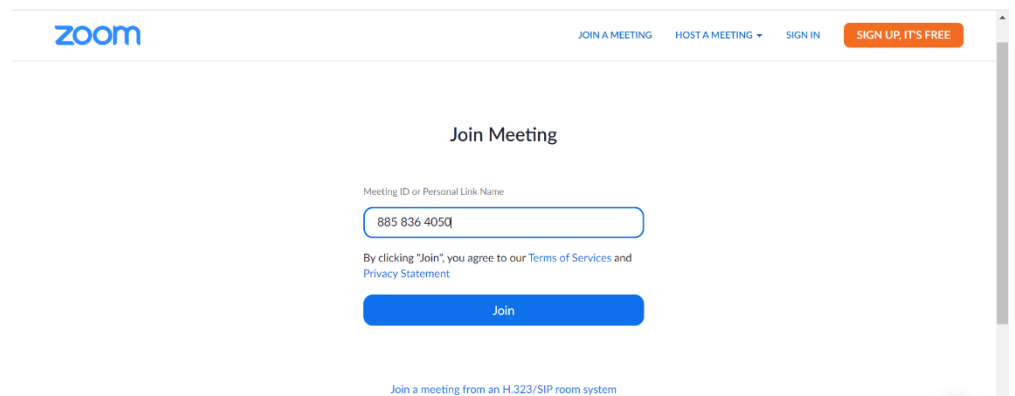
zoom

JOIN A MEETING HOST A MEETING SIGN IN SIGN UP, IT'S FREE

Join Meeting

Meeting ID or Personal Link Name

885 836 4050

By clicking "Join", you agree to our Terms of Services and Privacy Statement

Join

Join a meeting from an H.323/SIP room system